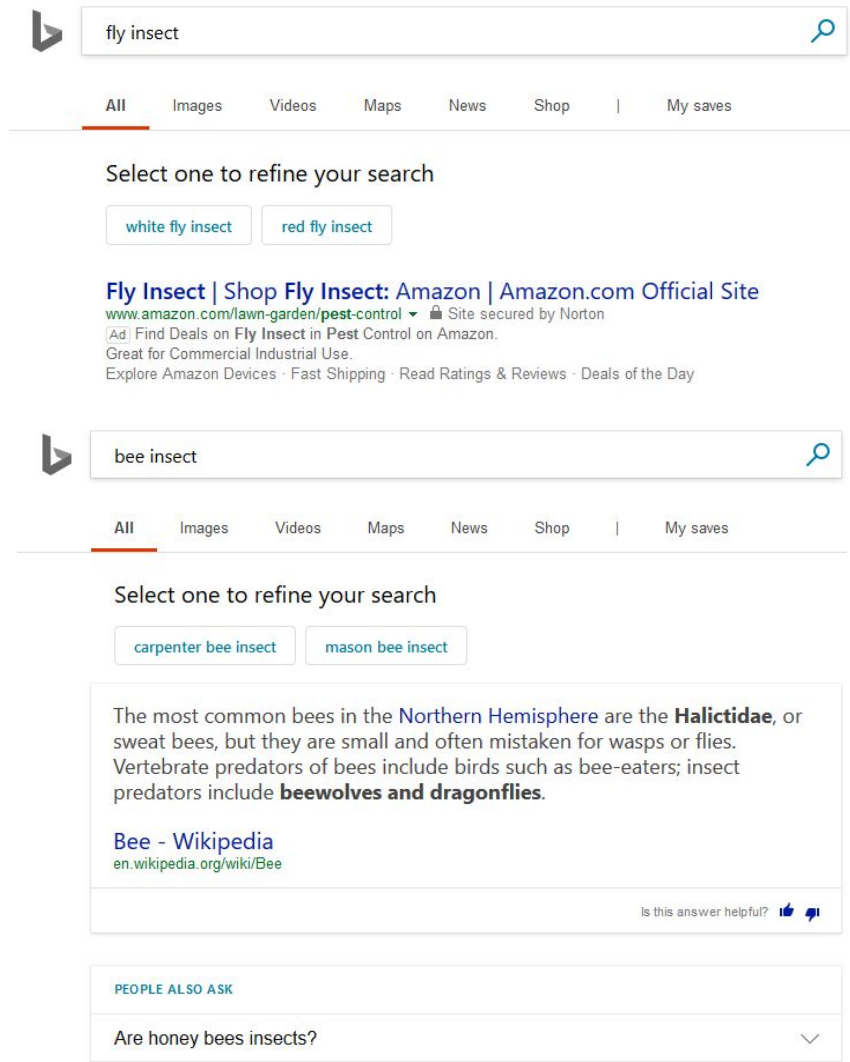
fly insect

All Images Videos Maps News Shop | My saves

Select one to refine your search

white fly insect

red fly insect

Fly Insect | Shop Fly Insect: Amazon | Amazon.com Official Site
www.amazon.com/lawn-garden/pest-control ▾ Site secured by Norton
Ad Find Deals on Fly Insect in Pest Control on Amazon.
Great for Commercial Industrial Use.
Explore Amazon Devices · Fast Shipping · Read Ratings & Reviews · Deals of the Day

bee insect

All Images Videos Maps News Shop | My saves

Select one to refine your search

carpenter bee insect

mason bee insect

The most common bees in the Northern Hemisphere are the Halictidae, or sweat bees, but they are small and often mistaken for wasps or flies. Vertebrate predators of bees include birds such as bee-eaters; insect predators include beewolves and dragonflies.

Bee - Wikipedia
en.wikipedia.org/wiki/Bee

Is this answer helpful?

PEOPLE ALSO ASK

Are honey bees insects?